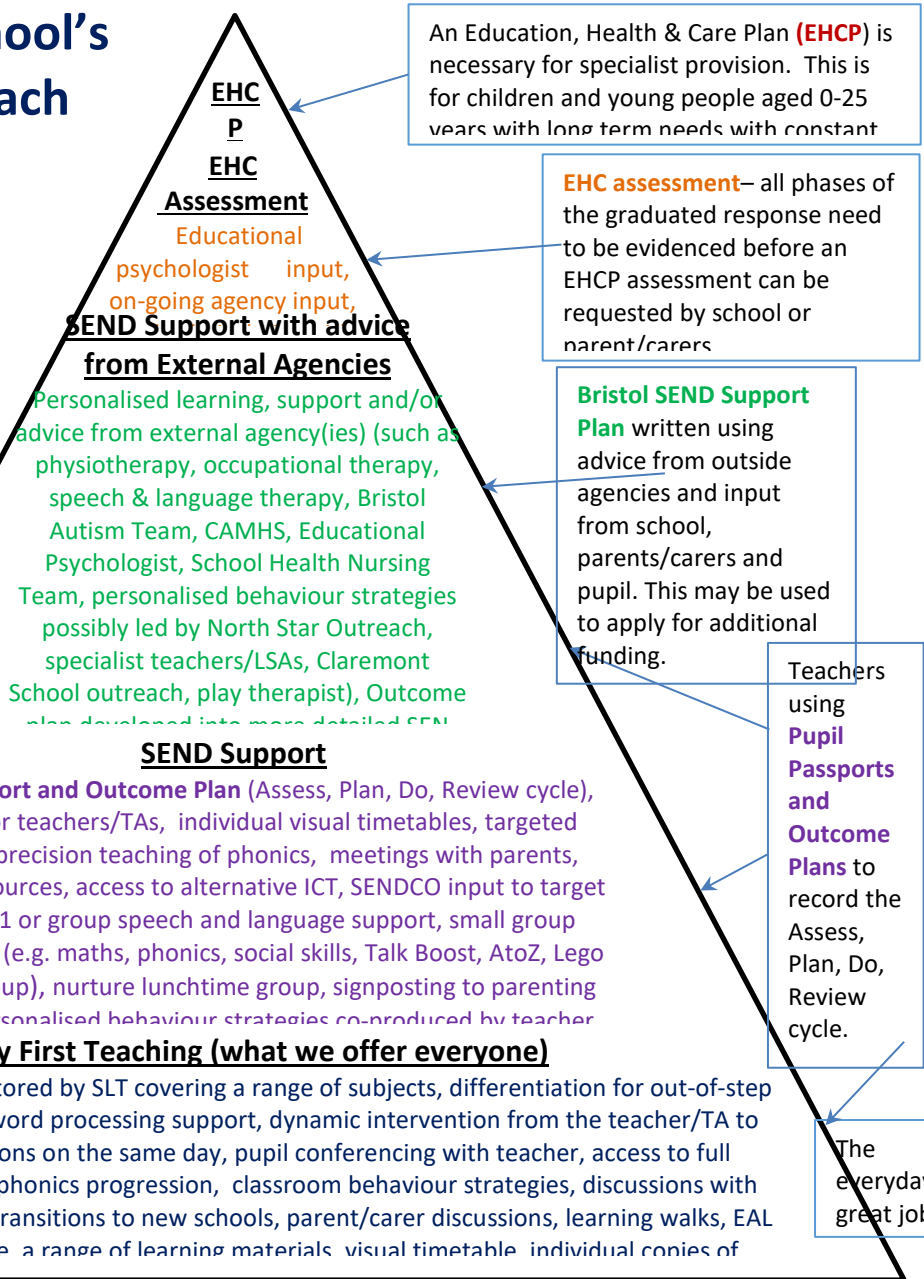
ool's
ach

EHC
P
EHC
Assessment
Educational psychologist input, on-going agency input,

SEND Support with advice from External Agencies
Personalised learning, support and/or advice from external agency(ies) (such as physiotherapy, occupational therapy, speech & language therapy, Bristol Autism Team, CAMHS, Educational Psychologist, School Health Nursing Team, personalised behaviour strategies possibly led by North Star Outreach, specialist teachers/LSAs, Claremont School outreach, play therapist), Outcome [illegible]

SEND Support
ort and Outcome Plan (Assess, Plan, Do, Review cycle), r teachers/TAs, individual visual timetables, targeted precision teaching of phonics, meetings with parents, ources, access to alternative ICT, SENDCO input to target 1 or group speech and language support, small group (e.g. maths, phonics, social skills, Talk Boost, AtoZ, Lego up), nurture lunchtime group, signposting to parenting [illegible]

y First Teaching (what we offer everyone)
tored by SLT covering a range of subjects, differentiation for out-of-step word processing support, dynamic intervention from the teacher/TA to ons on the same day, pupil conferencing with teacher, access to full phonics progression, classroom behaviour strategies, discussions with ransitions to new schools, parent/carer discussions, learning walks, EAL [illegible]

An Education, Health & Care Plan (EHCP) is necessary for specialist provision. This is for children and young people aged 0-25 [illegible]

EHC assessment– all phases of the graduated response need to be evidenced before an EHCP assessment can be requested by school or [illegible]

Bristol SEND Support Plan written using advice from outside agencies and input from school, parents/carers and pupil. This may be used to apply for additional funding.

Teachers using Pupil Passports and Outcome Plans to record the Assess, Plan, Do, Review cycle.

The everyday great job